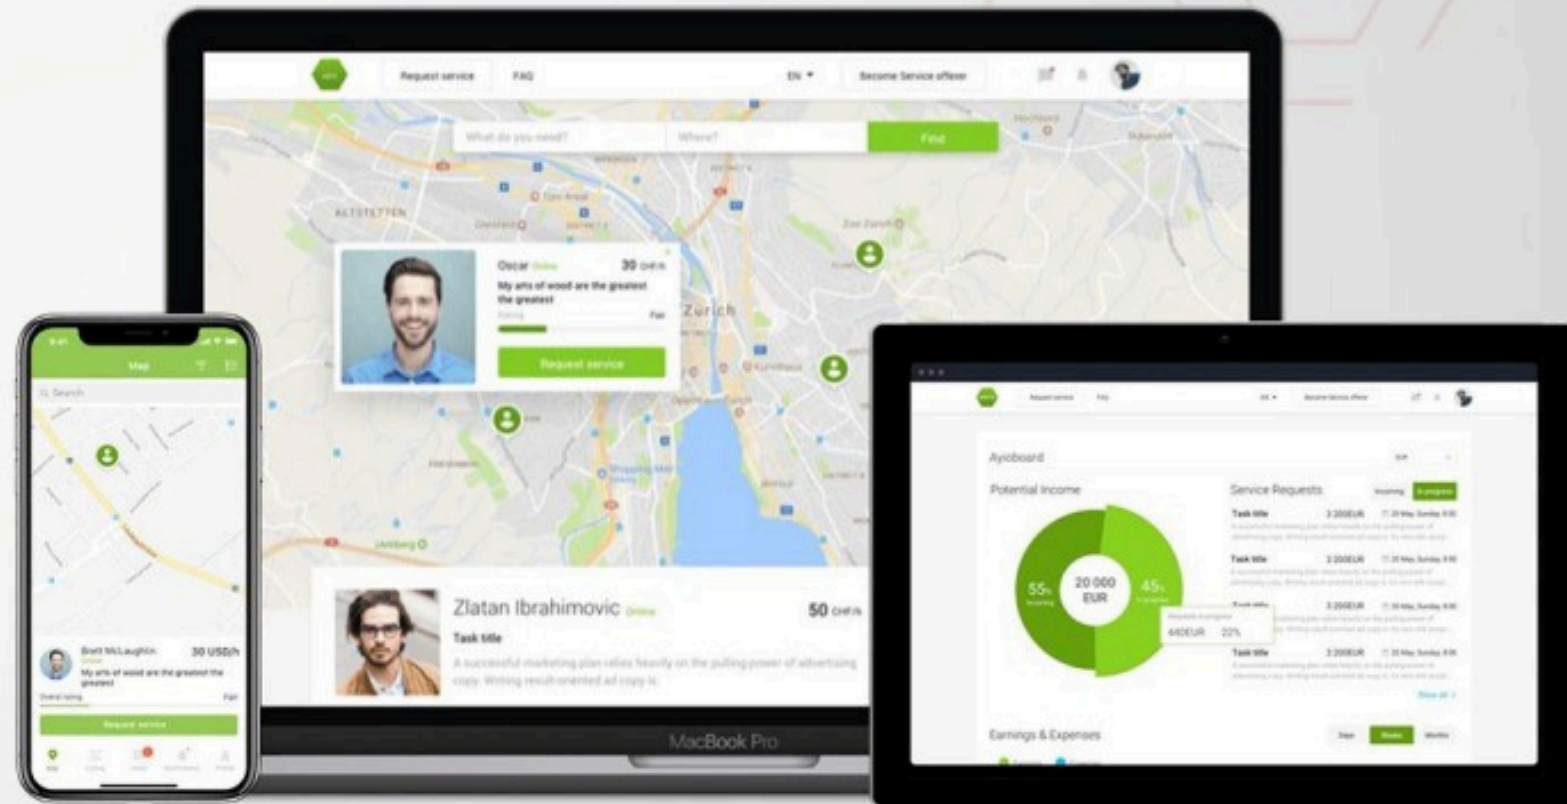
Request service FAQ EN Become Service offerer

What do you need? Where? Find

ALTSTETTEN Zurich

Oscar Online 30 CHF/h
My arts of wood are the greatest the greatest
Rating Fair
Request service

Zlatan Ibrahimovic Online 50 CHF/h
Task title
A successful marketing plan relies heavily on the pulling-power of advertising copy. Writing result-oriented ad copy is.

MacBook Pro

Map
Search

Brett McLaughlin 30 USD/h
My arts of wood are the greatest the greatest
Overall rating Fair
Request service

Ayioboard
Potential Income
55% 20 000 EUR 45%
440EUR 22%
Service Requests
Task title 3 200EUR
Task title 3 200EUR
Task title 3 200EUR
Task title 3 200EUR
Show all
Earnings & Expenses
Days Weeks Months